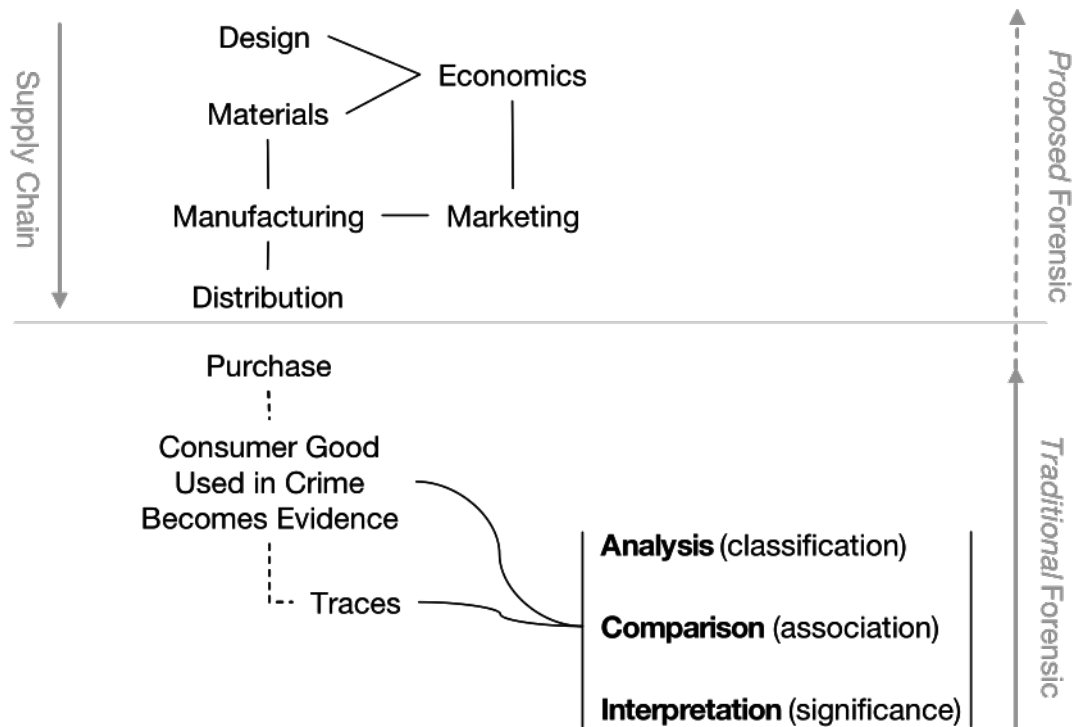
Supply Chain

Design

Economics

Materials

Manufacturing

Marketing

Distribution

Proposed Forensic

Purchase

Consumer Good Used in Crime Becomes Evidence

Traces

**Analysis** (classification)

**Comparison** (association)

**Interpretation** (significance)

Traditional Forensic